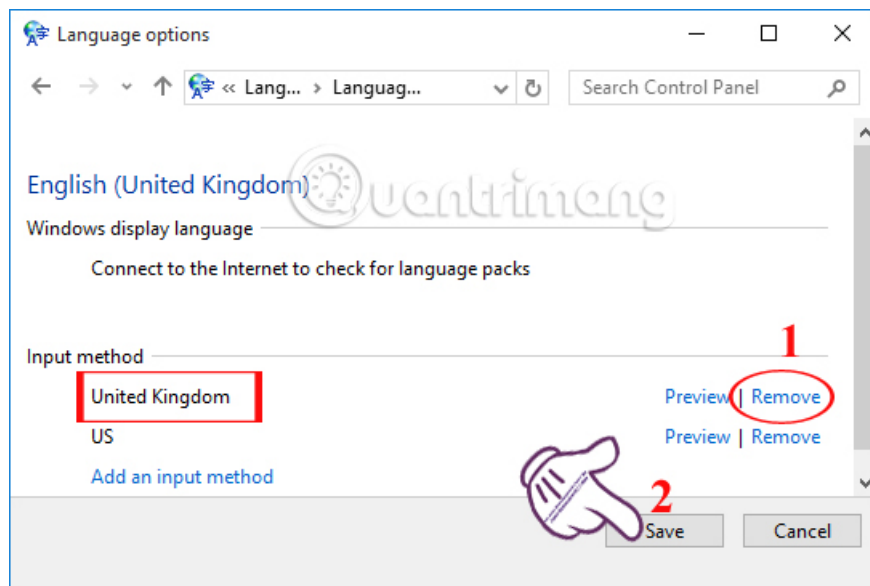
Language options

« Lang... › Languag...

Search Control Panel

English (United Kingdom)

Quantrimang

Windows display language

Connect to the Internet to check for language packs

Input method

1

United Kingdom

Preview | Remove

US

Preview | Remove

Add an input method

2

Save

Cancel